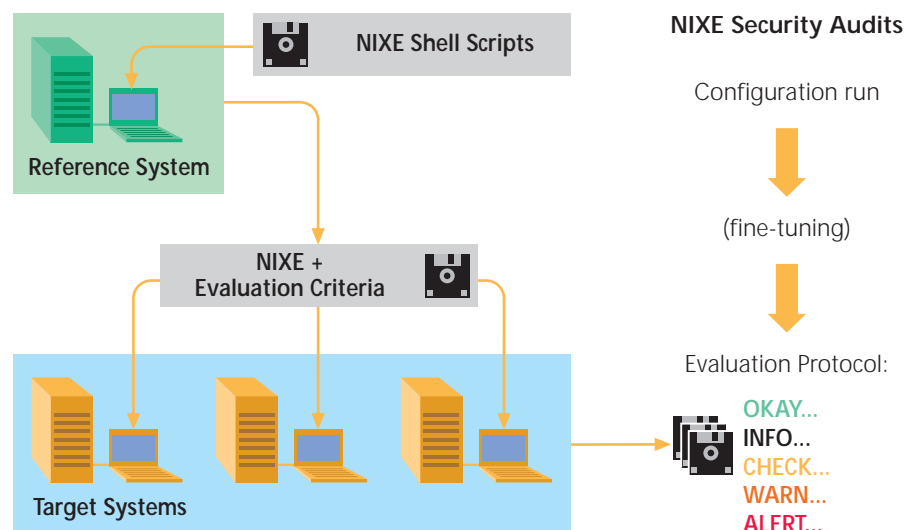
NIXE Shell Scripts

Reference System

NIXE +
Evaluation Criteria

Target Systems

NIXE Security Audits

Configuration run

(fine-tuning)

Evaluation Protocol:

OKAY...
INFO...
CHECK...
WARN...
ALERT...